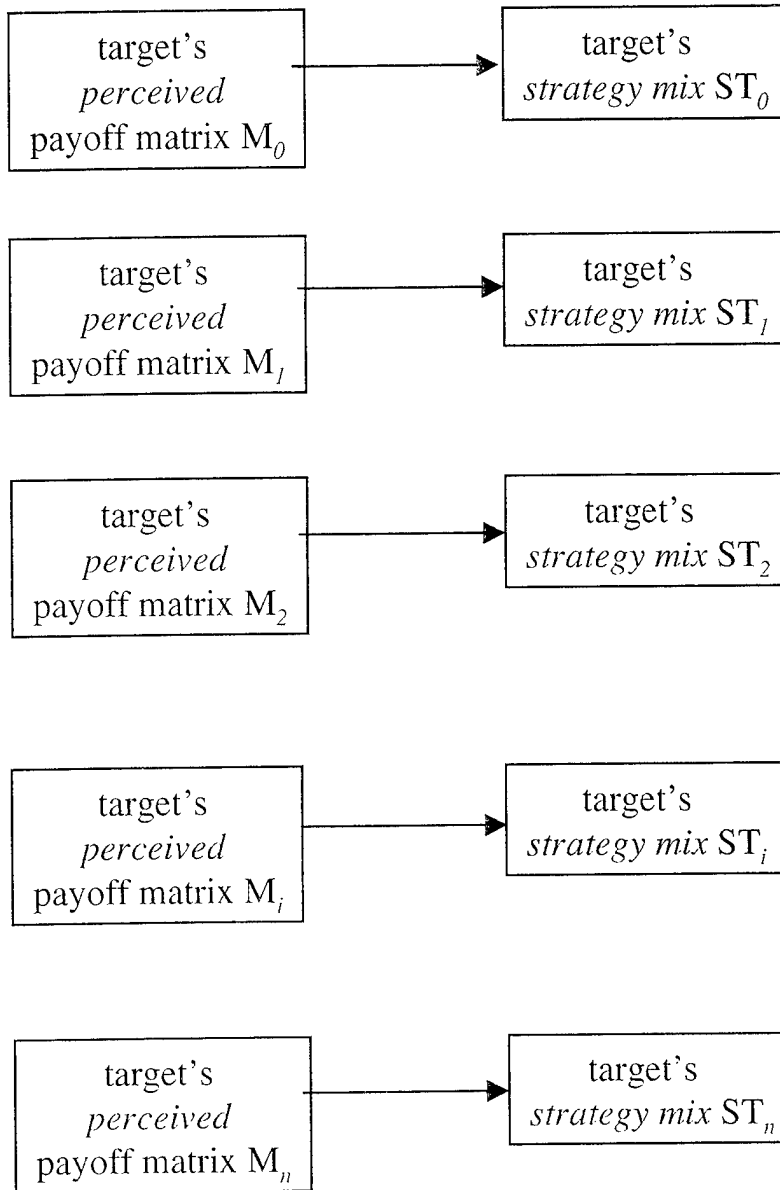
target's *perceived* payoff matrix $M_0$

target's *strategy mix* $ST_0$

target's *perceived* payoff matrix $M_1$

target's *strategy mix* $ST_1$

target's *perceived* payoff matrix $M_2$

target's *strategy mix* $ST_2$

target's *perceived* payoff matrix $M_i$

target's *strategy mix* $ST_i$

target's *perceived* payoff matrix $M_n$

target's *strategy mix* $ST_n$